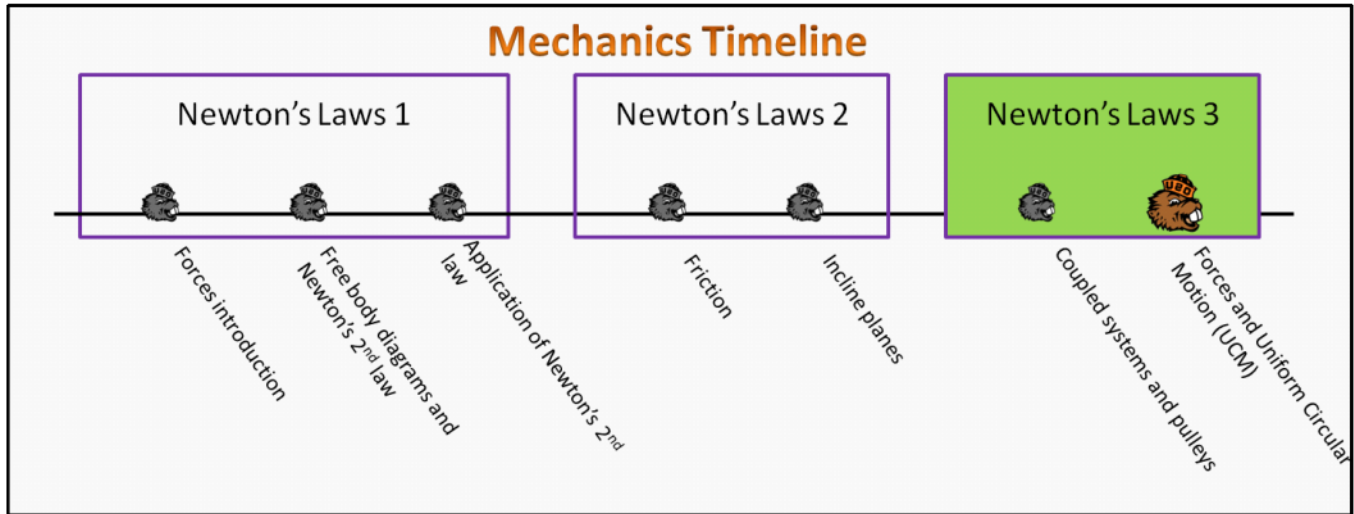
Mechanics Timeline

Newton's Laws 1

Newton's Laws 2

Newton's Laws 3

UBO

Forces introduction

Free body diagrams and Newton's 2$^{nd}$ law

Application of Newton's 2$^{nd}$ law

Friction

Incline planes

Coupled systems and pulleys

Forces and Uniform Circular Motion (UCM)